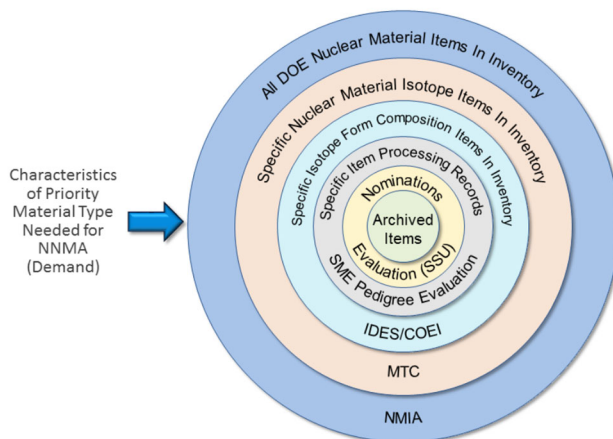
Characteristics of Priority Material Type Needed for NNMA (Demand)

All DOE Nuclear Material Items In Inventory

Specific Nuclear Material Isotope Items In Inventory

Specific Isotope Form Composition Items In Inventory

Specific Item Processing Records

Nominations

Archived Items

Evaluation (SSU)

SME Pedigree Evaluation

IDES/COEI

MTC

NMIA